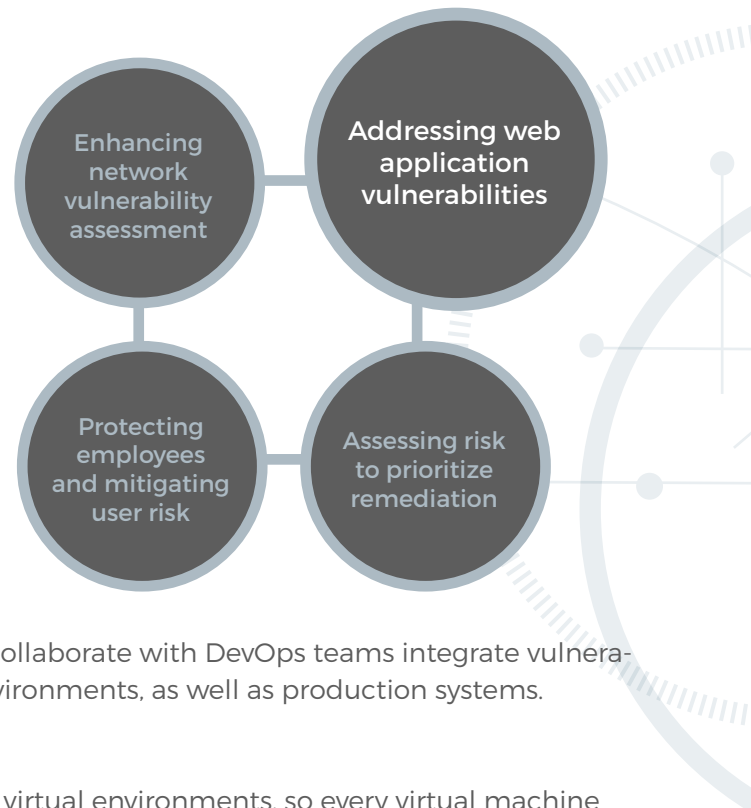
Enhancing network vulnerability assessment

Addressing web application vulnerabilities

Protecting employees and mitigating user risk

Assessing risk to prioritize remediation

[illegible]ollaborate with DevOps teams integrate vulnera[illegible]
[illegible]vironments, as well as production systems.

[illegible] virtual environments, so every virtual machine